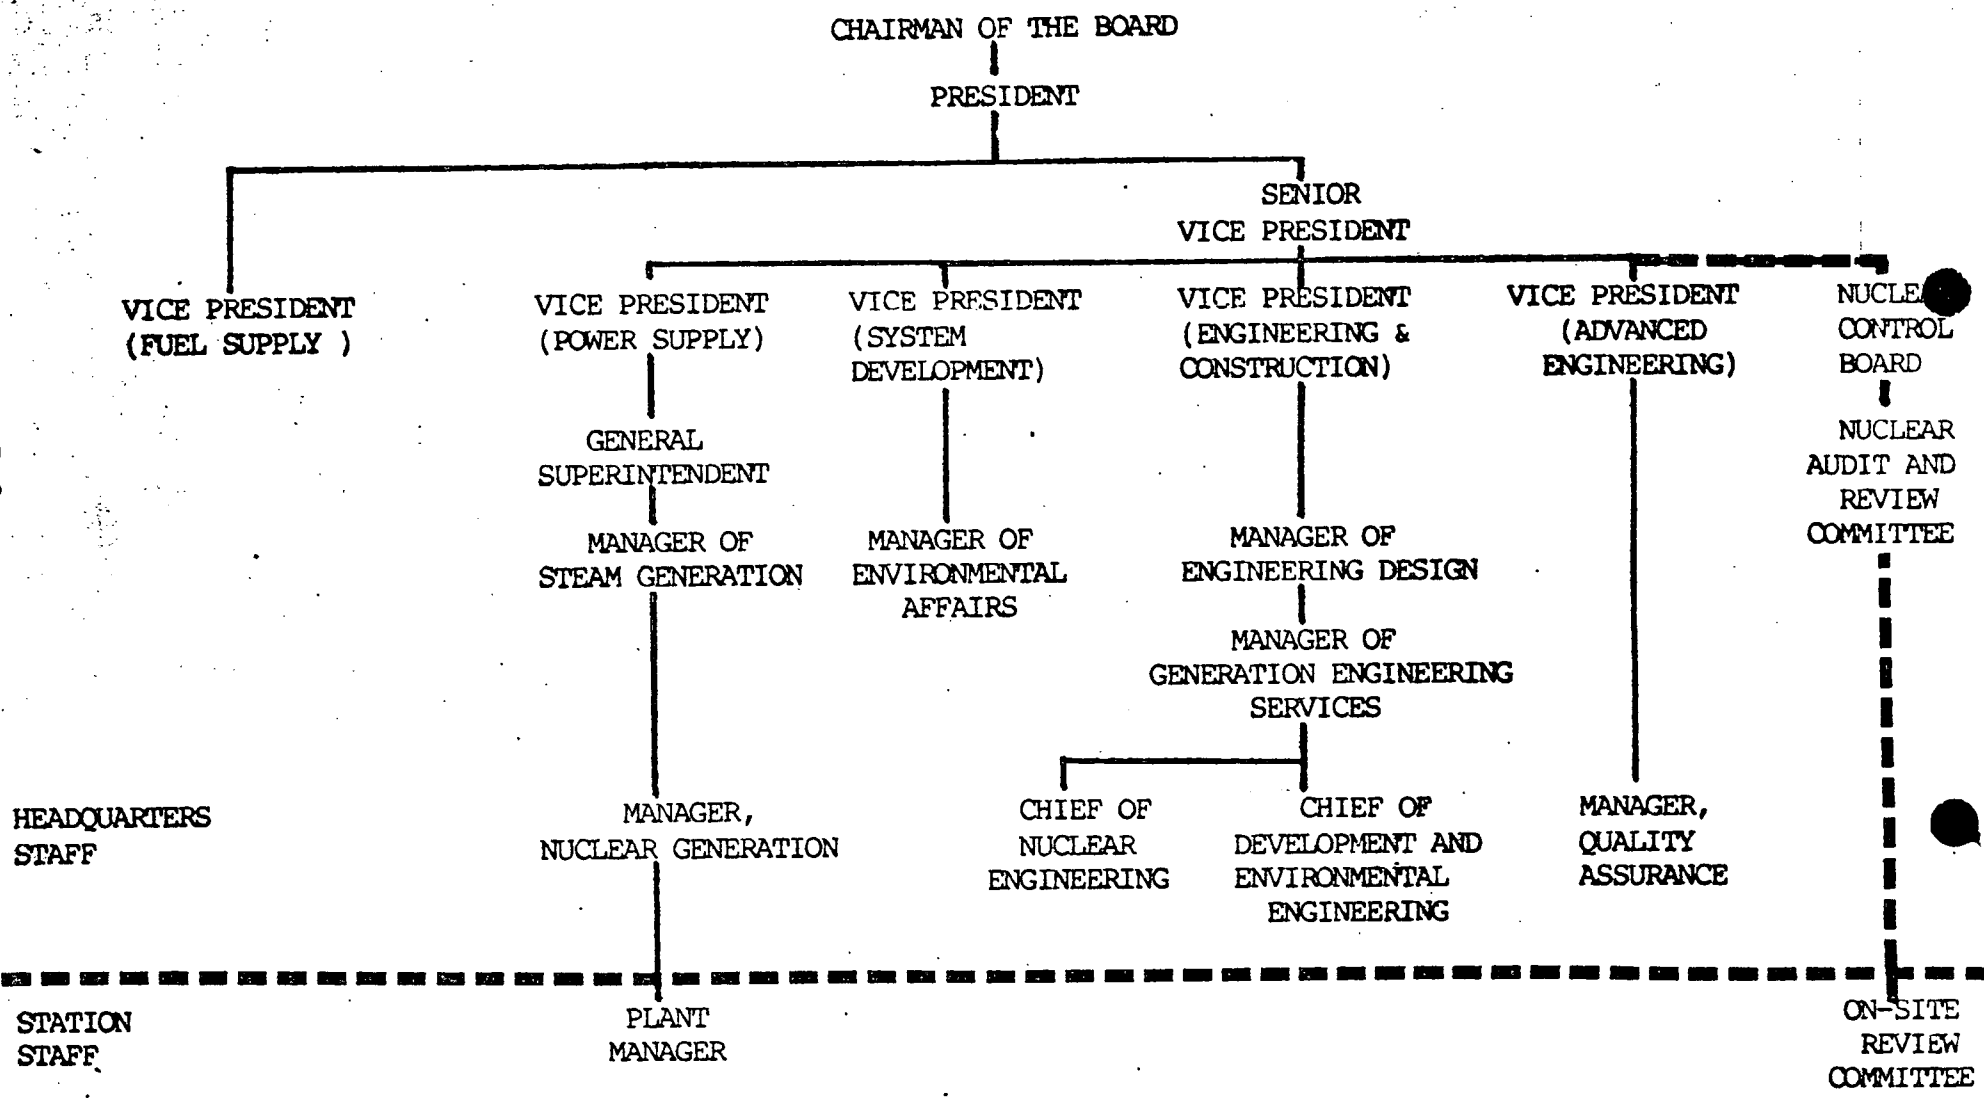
CHAIRMAN OF THE BOARD

PRESIDENT

SENIOR VICE PRESIDENT

VICE PRESIDENT (FUEL SUPPLY )

VICE PRESIDENT (POWER SUPPLY)

GENERAL SUPERINTENDENT

MANAGER OF STEAM GENERATION

MANAGER, NUCLEAR GENERATION

VICE PRESIDENT (SYSTEM DEVELOPMENT)

MANAGER OF ENVIRONMENTAL AFFAIRS

VICE PRESIDENT (ENGINEERING & CONSTRUCTION)

MANAGER OF ENGINEERING DESIGN

MANAGER OF GENERATION ENGINEERING SERVICES

CHIEF OF NUCLEAR ENGINEERING

CHIEF OF DEVELOPMENT AND ENVIRONMENTAL ENGINEERING

VICE PRESIDENT (ADVANCED ENGINEERING)

MANAGER, QUALITY ASSURANCE

NUCLE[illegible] CONTROL BOARD

NUCLEAR AUDIT AND REVIEW COMMITTEE

HEADQUARTERS STAFF

STATION STAFF

PLANT MANAGER

ON-SITE REVIEW COMMITTEE